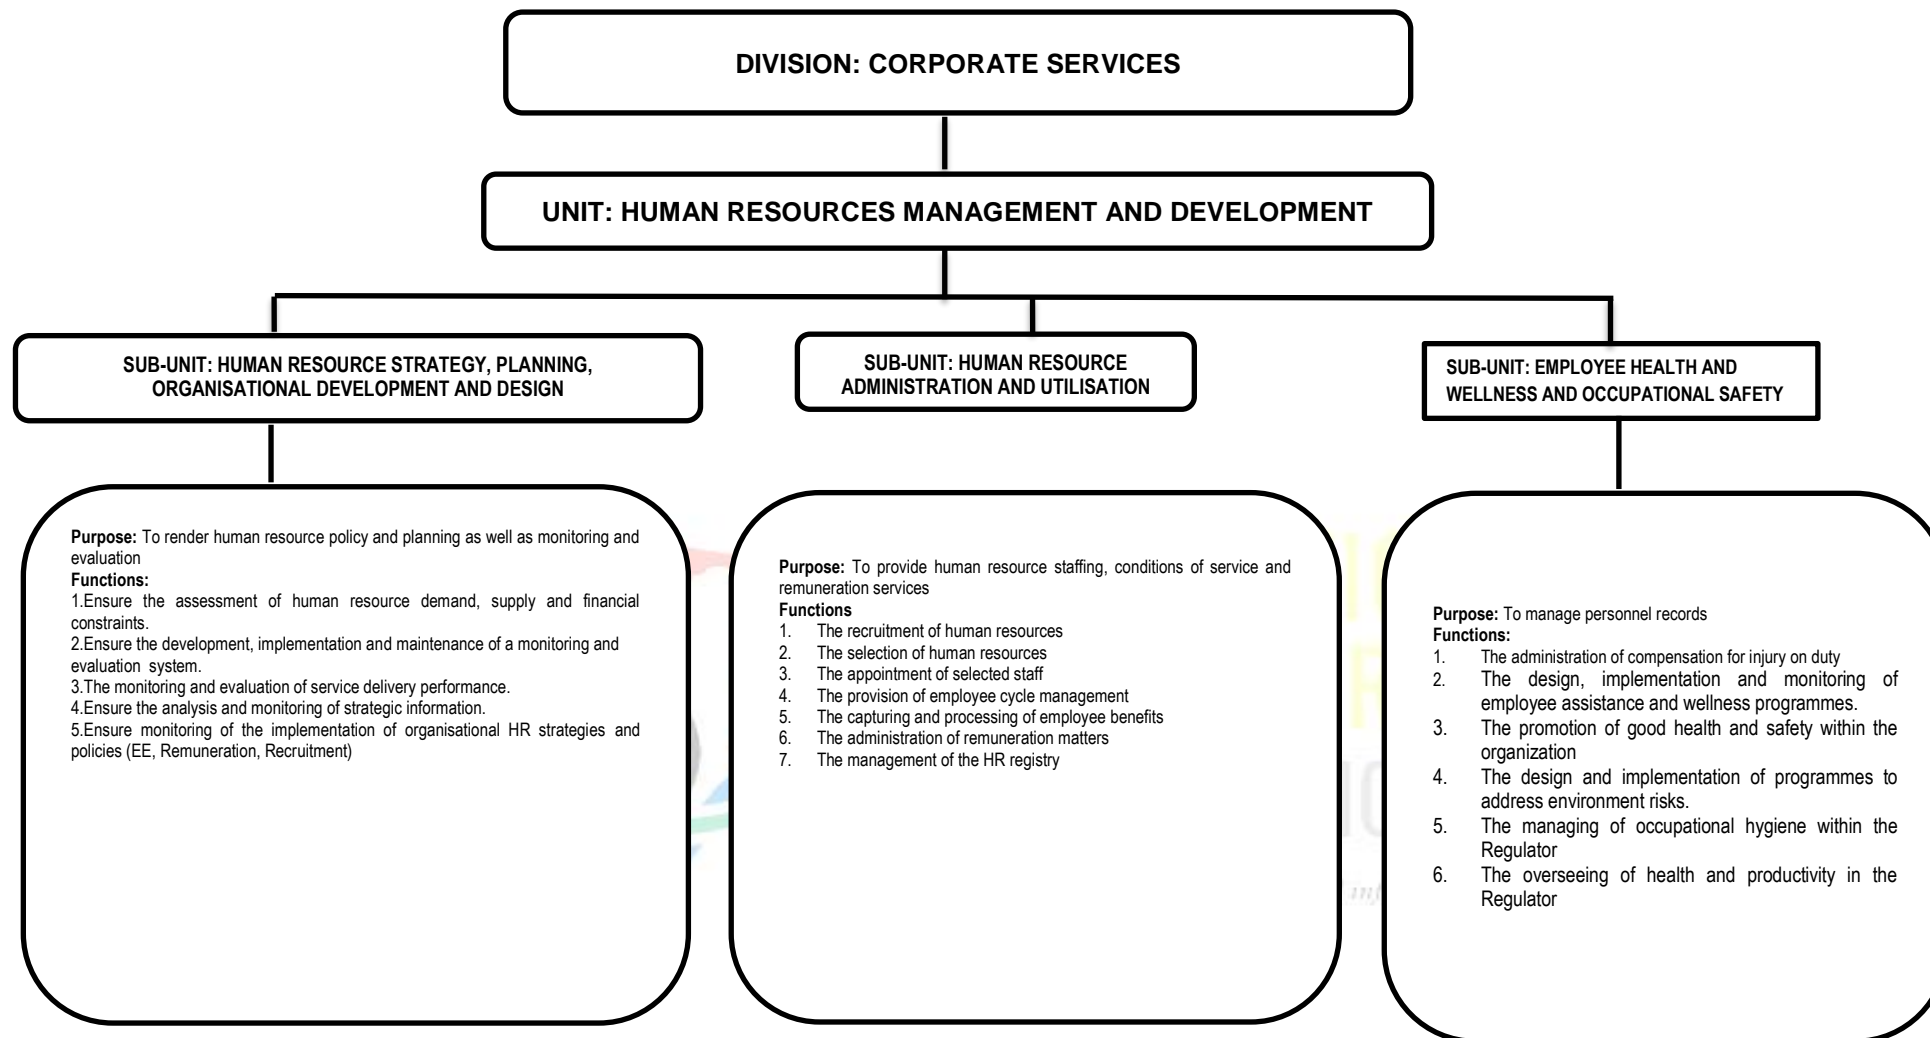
DIVISION: CORPORATE SERVICES

UNIT: HUMAN RESOURCES MANAGEMENT AND DEVELOPMENT

SUB-UNIT: HUMAN RESOURCE STRATEGY, PLANNING, ORGANISATIONAL DEVELOPMENT AND DESIGN

SUB-UNIT: HUMAN RESOURCE ADMINISTRATION AND UTILISATION

SUB-UNIT: EMPLOYEE HEALTH AND WELLNESS AND OCCUPATIONAL SAFETY

**Purpose:** To render human resource policy and planning as well as monitoring and evaluation
**Functions:**
1.Ensure the assessment of human resource demand, supply and financial constraints.
2.Ensure the development, implementation and maintenance of a monitoring and evaluation system.
3.The monitoring and evaluation of service delivery performance.
4.Ensure the analysis and monitoring of strategic information.
5.Ensure monitoring of the implementation of organisational HR strategies and policies (EE, Remuneration, Recruitment)

**Purpose:** To provide human resource staffing, conditions of service and remuneration services
**Functions**
1. The recruitment of human resources
2. The selection of human resources
3. The appointment of selected staff
4. The provision of employee cycle management
5. The capturing and processing of employee benefits
6. The administration of remuneration matters
7. The management of the HR registry

**Purpose:** To manage personnel records
**Functions:**
1. The administration of compensation for injury on duty
2. The design, implementation and monitoring of employee assistance and wellness programmes.
3. The promotion of good health and safety within the organization
4. The design and implementation of programmes to address environment risks.
5. The managing of occupational hygiene within the Regulator
6. The overseeing of health and productivity in the Regulator